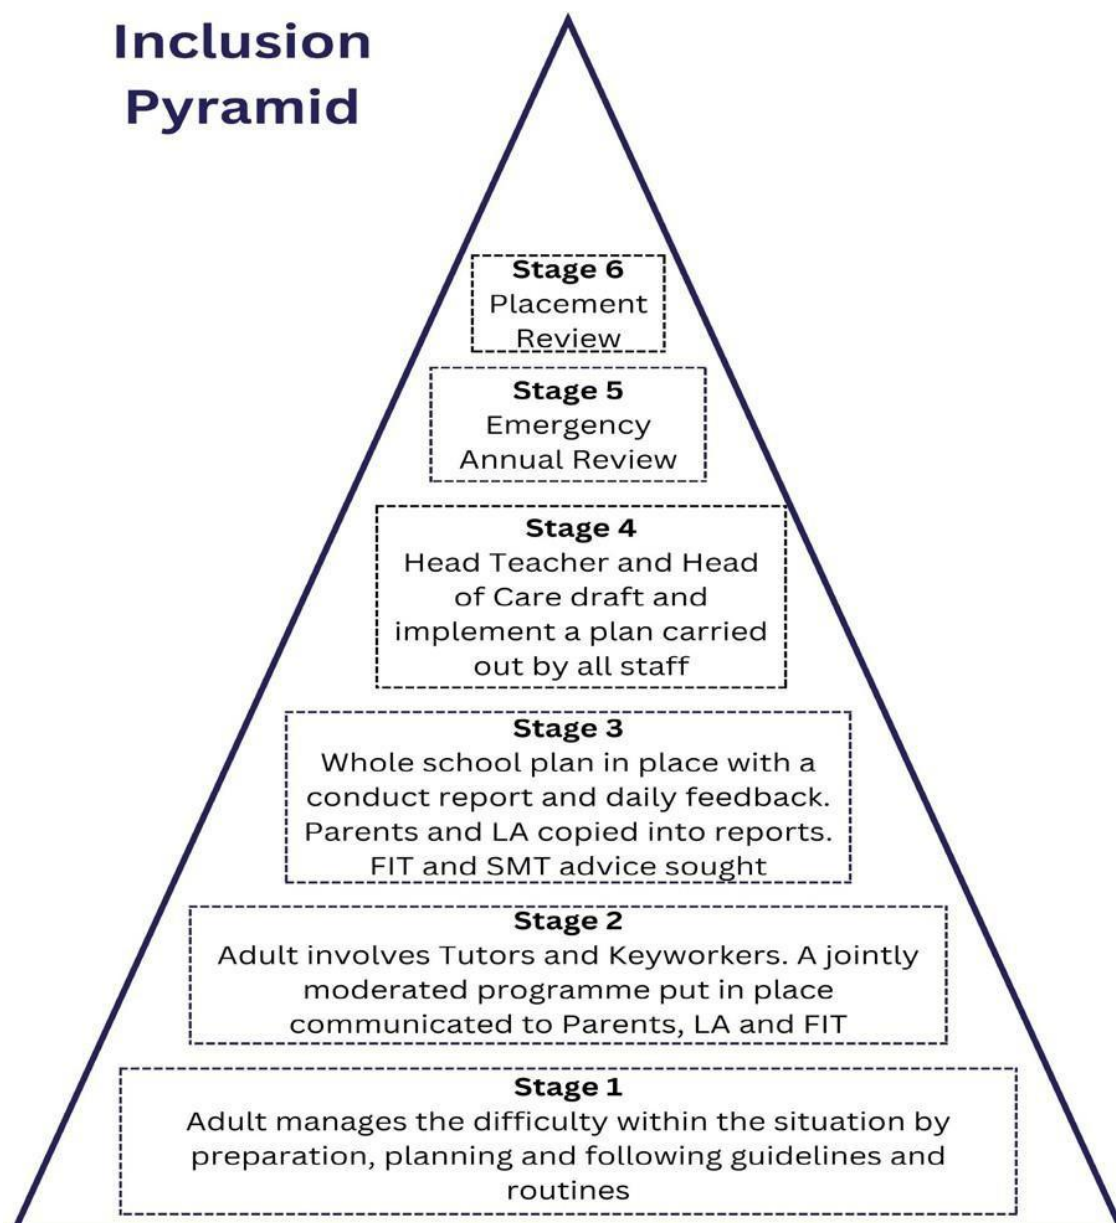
Inclusion Pyramid

Stage 6
Placement Review

Stage 5
Emergency Annual Review

Stage 4
Head Teacher and Head of Care draft and implement a plan carried out by all staff

Stage 3
Whole school plan in place with a conduct report and daily feedback. Parents and LA copied into reports. FIT and SMT advice sought

Stage 2
Adult involves Tutors and Keyworkers. A jointly moderated programme put in place communicated to Parents, LA and FIT

Stage 1
Adult manages the difficulty within the situation by preparation, planning and following guidelines and routines